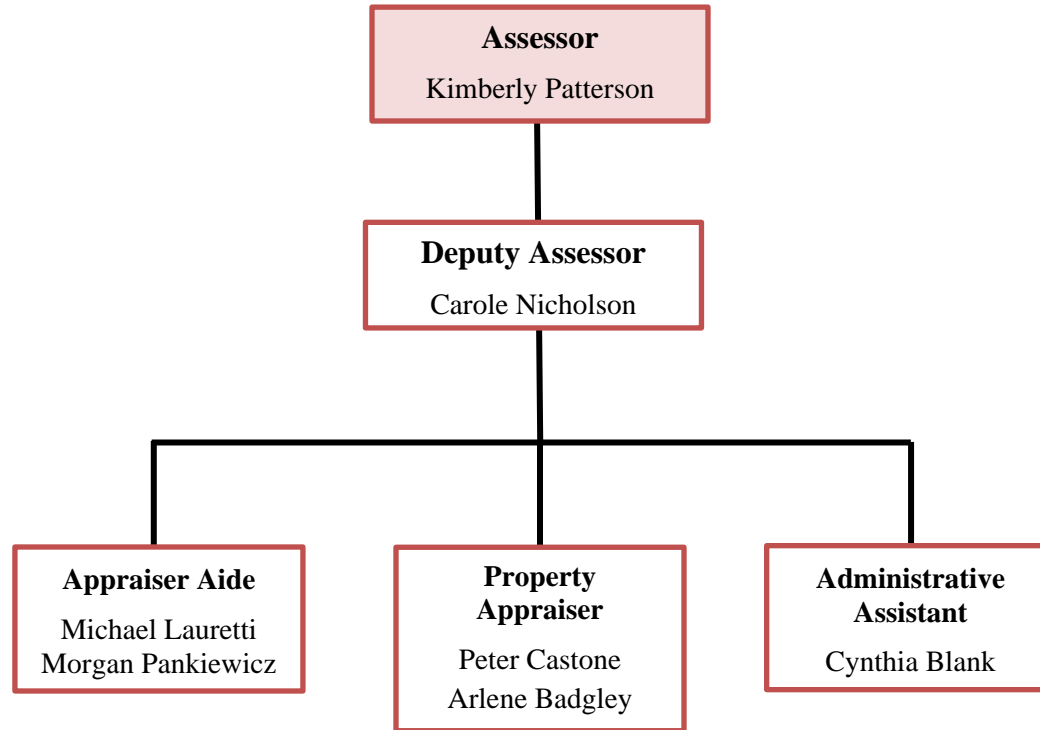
Assessor
Kimberly Patterson

Deputy Assessor
Carole Nicholson

Appraiser Aide
Michael Lauretti
Morgan Pankiewicz

Property Appraiser
Peter Castone
Arlene Badgley

Administrative Assistant
Cynthia Blank